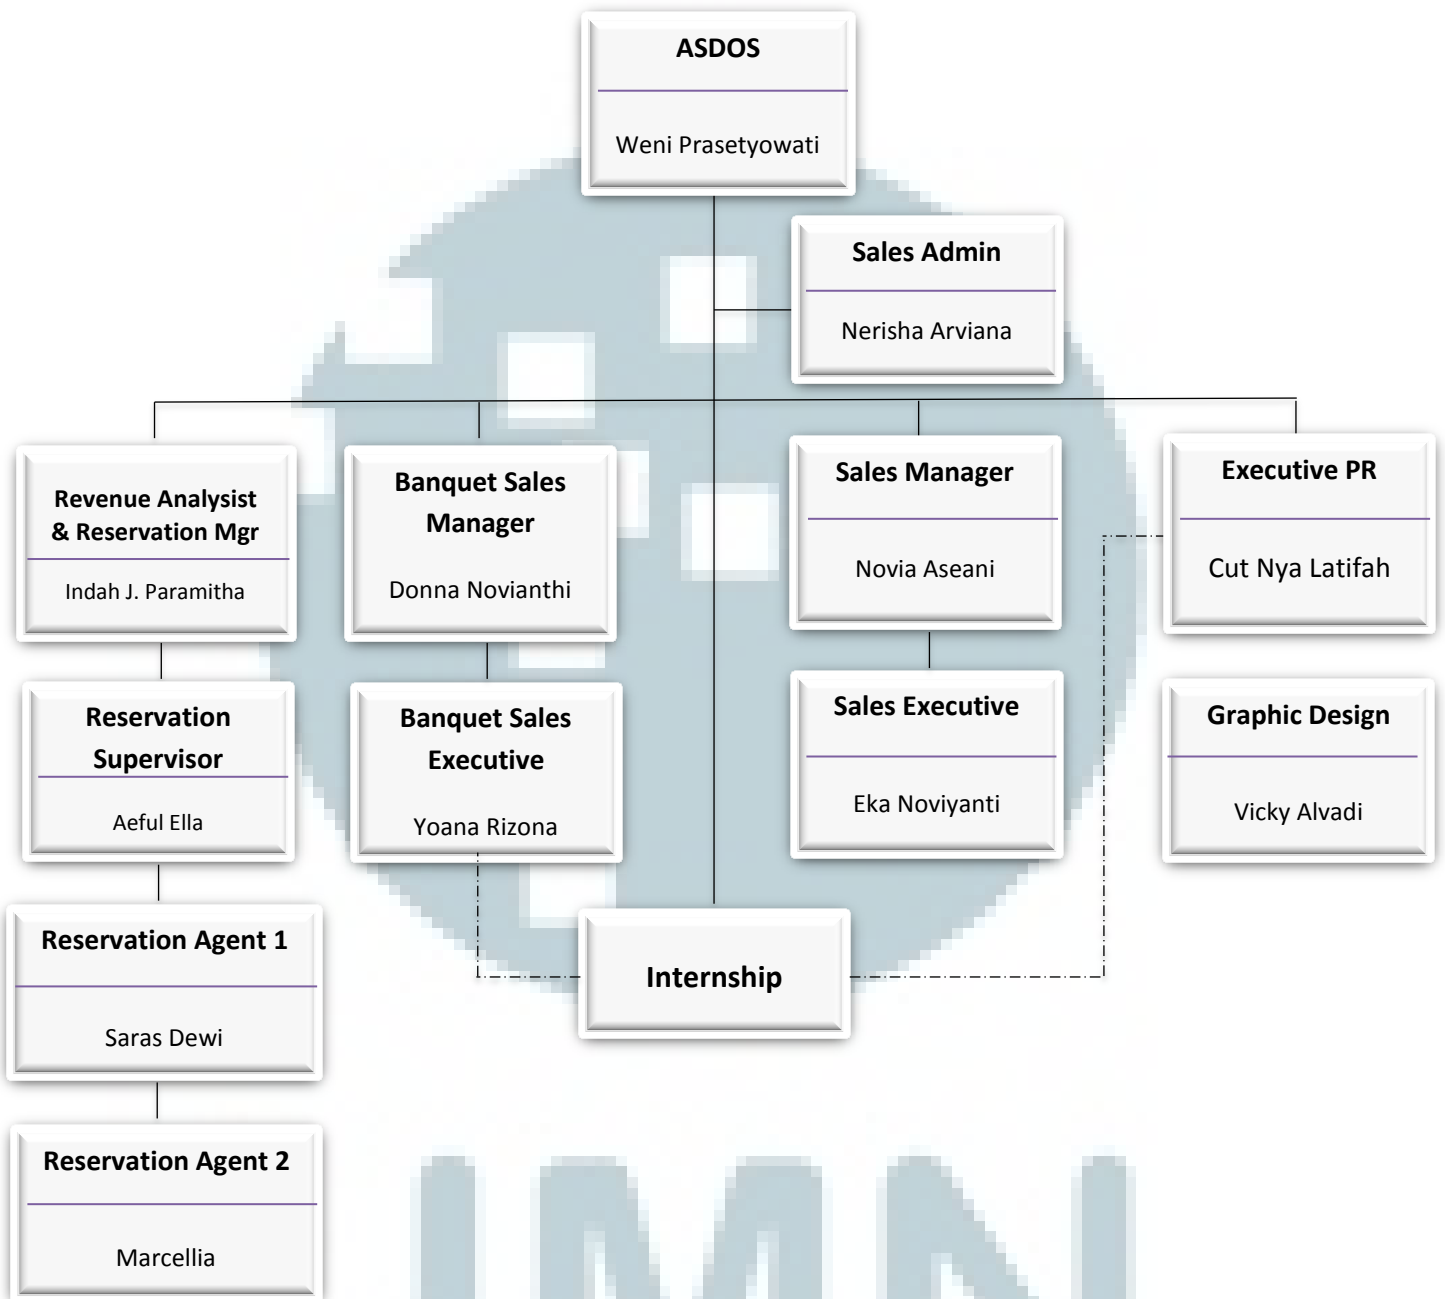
ASDOS
Weni Prasetyowati

Sales Admin
Nerisha Arviana

Revenue Analysist & Reservation Mgr
Indah J. Paramitha

Banquet Sales Manager
Donna Novianthi

Sales Manager
Novia Aseani

Executive PR
Cut Nya Latifah

Reservation Supervisor
Aeful Ella

Banquet Sales Executive
Yoana Rizona

Sales Executive
Eka Noviyanti

Graphic Design
Vicky Alvadi

Reservation Agent 1
Saras Dewi

Internship

Reservation Agent 2
Marcellia